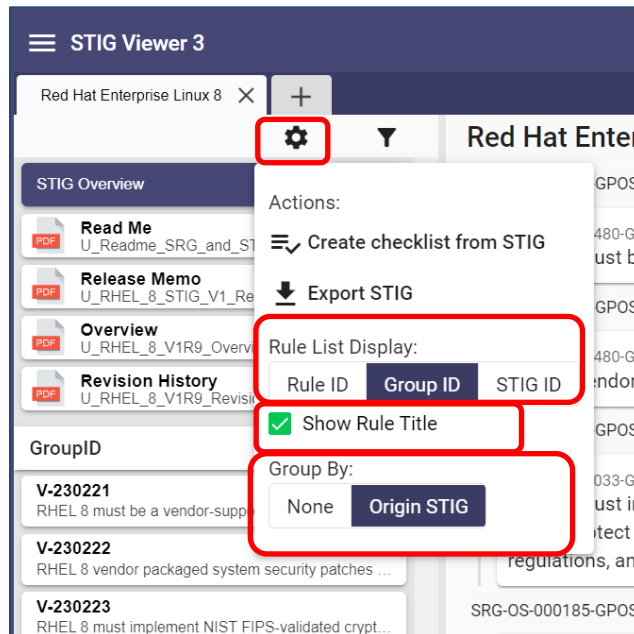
STIG Viewer 3

Red Hat Enterprise Linux 8

+

Red Hat Enter

STIG Overview

PDF Read Me
U_Readme_SRG_and_ST

PDF Release Memo
U_RHEL_8_STIG_V1_Re

PDF Overview
U_RHEL_8_V1R9_Overvi

PDF Revision History
U_RHEL_8_V1R9_Revisi

GroupID

V-230221
RHEL 8 must be a vendor-suppo

V-230222
RHEL 8 vendor packaged system security patches ...

V-230223
RHEL 8 must implement NIST FIPS-validated crypt...

Actions:

Create checklist from STIG

Export STIG

Rule List Display:

Rule ID | Group ID | STIG ID

Show Rule Title

Group By:

None | Origin STIG

GPOS
480-G
ust b
GPOS
480-G
endor
GPOS
033-G
ust ir
otect
regulations, an

SRG-OS-000185-GPOS